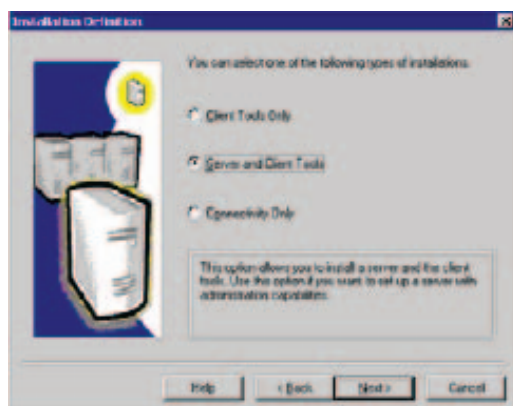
Installation Definition

You can select one of the following types of installations.

Client Tools Only

Server and Client Tools

Connectivity Only

This option allows you to install a server and the client tools. Use this option if you want to set up a server with administration capabilities.

Help

< Back

Next >

Cancel